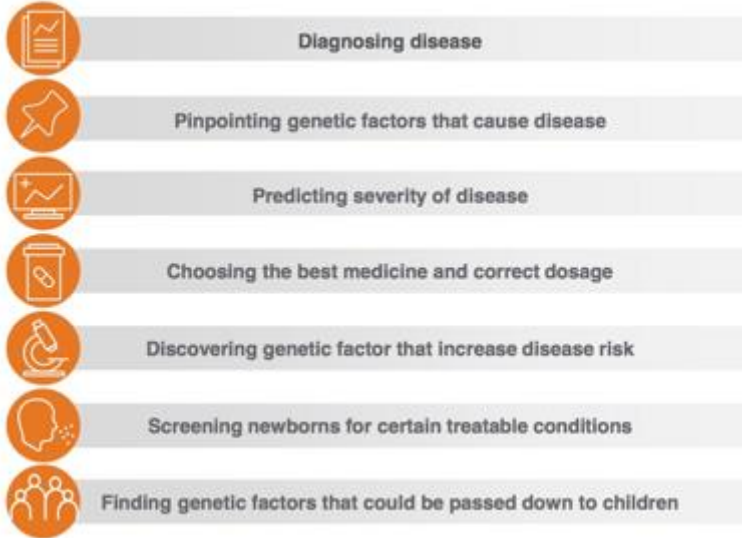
Diagnosing disease

Pinpointing genetic factors that cause disease

Predicting severity of disease

Choosing the best medicine and correct dosage

Discovering genetic factor that increase disease risk

Screening newborns for certain treatable conditions

Finding genetic factors that could be passed down to children